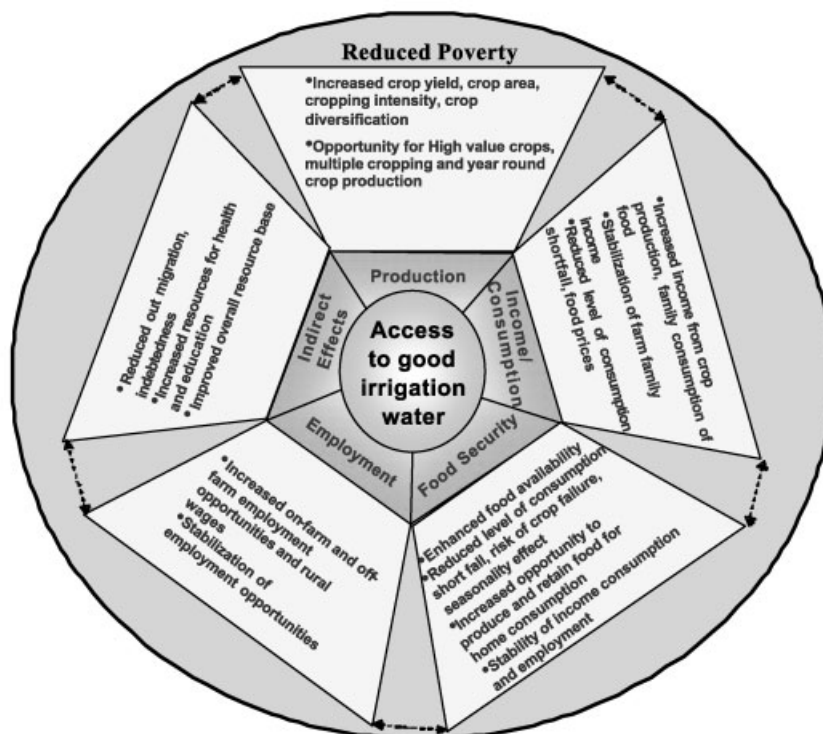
Reduced Poverty

•Increased crop yield, crop area, cropping intensity, crop diversification

•Opportunity for High value crops, multiple cropping and year round crop production

•Increased income from crop production, family consumption of food
•Stabilization of farm family income
•Reduced level of consumption shortfall, food prices

•Enhanced food availability
•Reduced level of consumption short fall, risk of crop failure, seasonality effect
•Increased opportunity to produce and retain food for home consumption
•Stability of income consumption and employment

•Increased on-farm and off-farm employment opportunities and rural wages
•Stabilization of employment opportunities

•Reduced out migration, indebtedness
•Increased resources for health and education
•Improved overall resource base

Production

Income/Consumption

Food Security

Employment

Indirect Effects

Access to good irrigation water